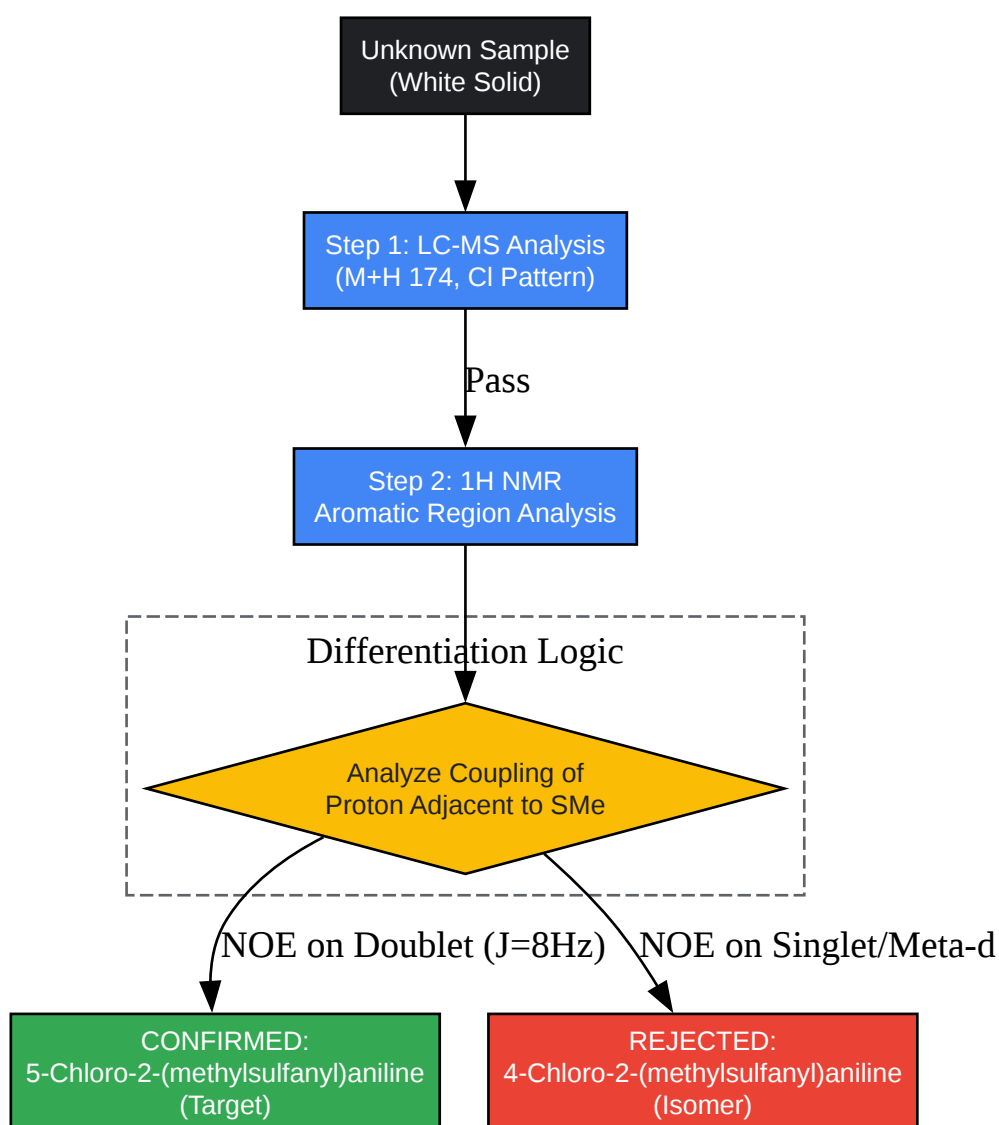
Unknown Sample
(White Solid)

Step 1: LC-MS Analysis
(M+H 174, Cl Pattern)

Pass

Step 2: 1H NMR
Aromatic Region Analysis

Differentiation Logic

Analyze Coupling of
Proton Adjacent to SMe

NOE on Doublet (J=8Hz)

NOE on Singlet/Meta-d

CONFIRMED:
5-Chloro-2-(methylsulfanyl)aniline
(Target)

REJECTED:
4-Chloro-2-(methylsulfanyl)aniline
(Isomer)